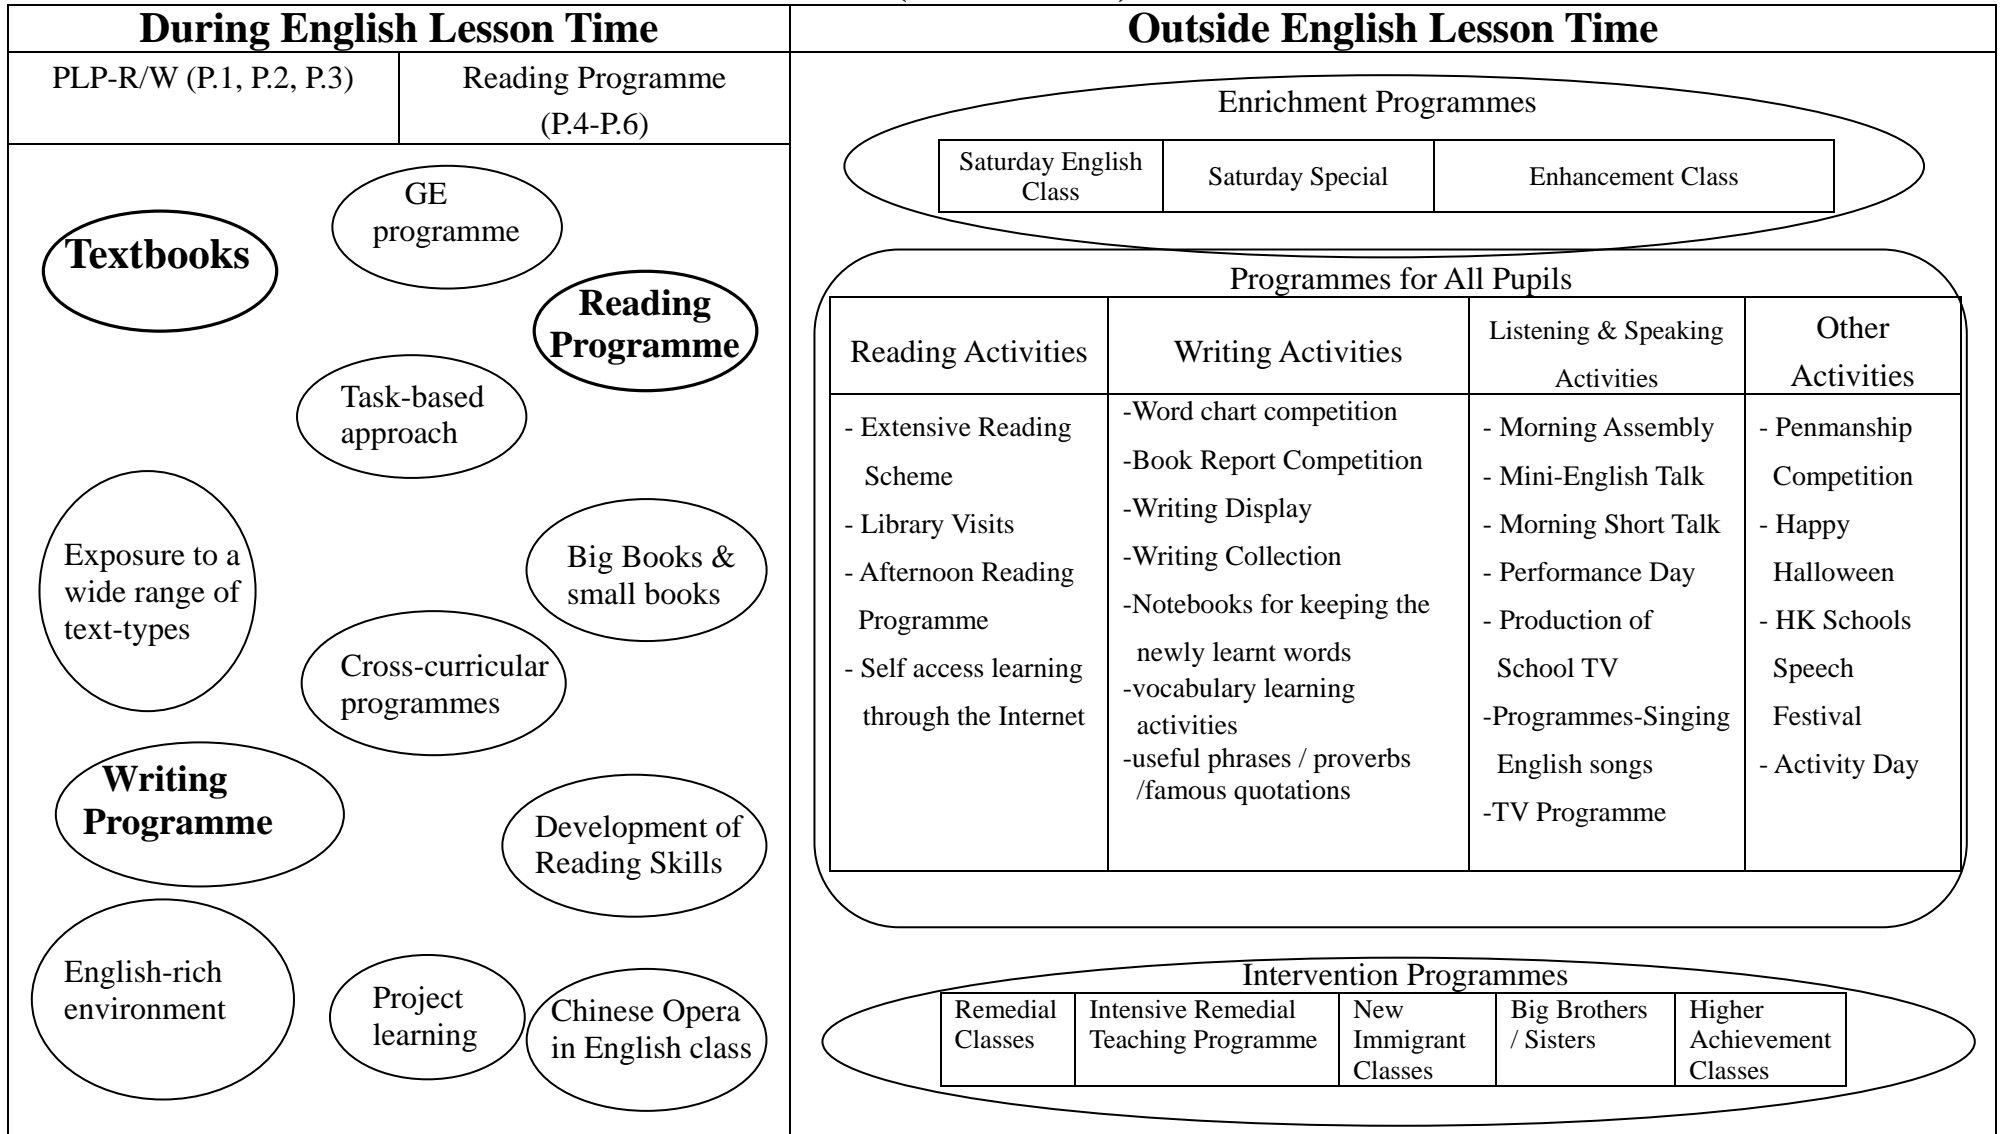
During English Lesson Time

| PLP-R/W (P.1, P.2, P.3) | Reading Programme (P.4-P.6) |
|---|---|

GE programme

Textbooks

Reading Programme

Task-based approach

Exposure to a wide range of text-types

Big Books & small books

Cross-curricular programmes

Writing Programme

Development of Reading Skills

English-rich environment

Project learning

Chinese Opera in English class

Outside English Lesson Time

Enrichment Programmes

| Saturday English Class | Saturday Special | Enhancement Class |
|---|---|---|

Programmes for All Pupils

| Reading Activities | Writing Activities | Listening & Speaking Activities | Other Activities |
|---|---|---|---|
| - Extensive Reading Scheme<br>- Library Visits<br>- Afternoon Reading Programme<br>- Self access learning through the Internet | -Word chart competition<br>-Book Report Competition<br>-Writing Display<br>-Writing Collection<br>-Notebooks for keeping the newly learnt words<br>-vocabulary learning activities<br>-useful phrases / proverbs /famous quotations | - Morning Assembly<br>- Mini-English Talk<br>- Morning Short Talk<br>- Performance Day<br>- Production of School TV<br>-Programmes-Singing English songs<br>-TV Programme | - Penmanship Competition<br>- Happy Halloween<br>- HK Schools Speech Festival<br>- Activity Day |

Intervention Programmes

| Remedial Classes | Intensive Remedial Teaching Programme | New Immigrant Classes | Big Brothers / Sisters | Higher Achievement Classes |
|---|---|---|---|---|